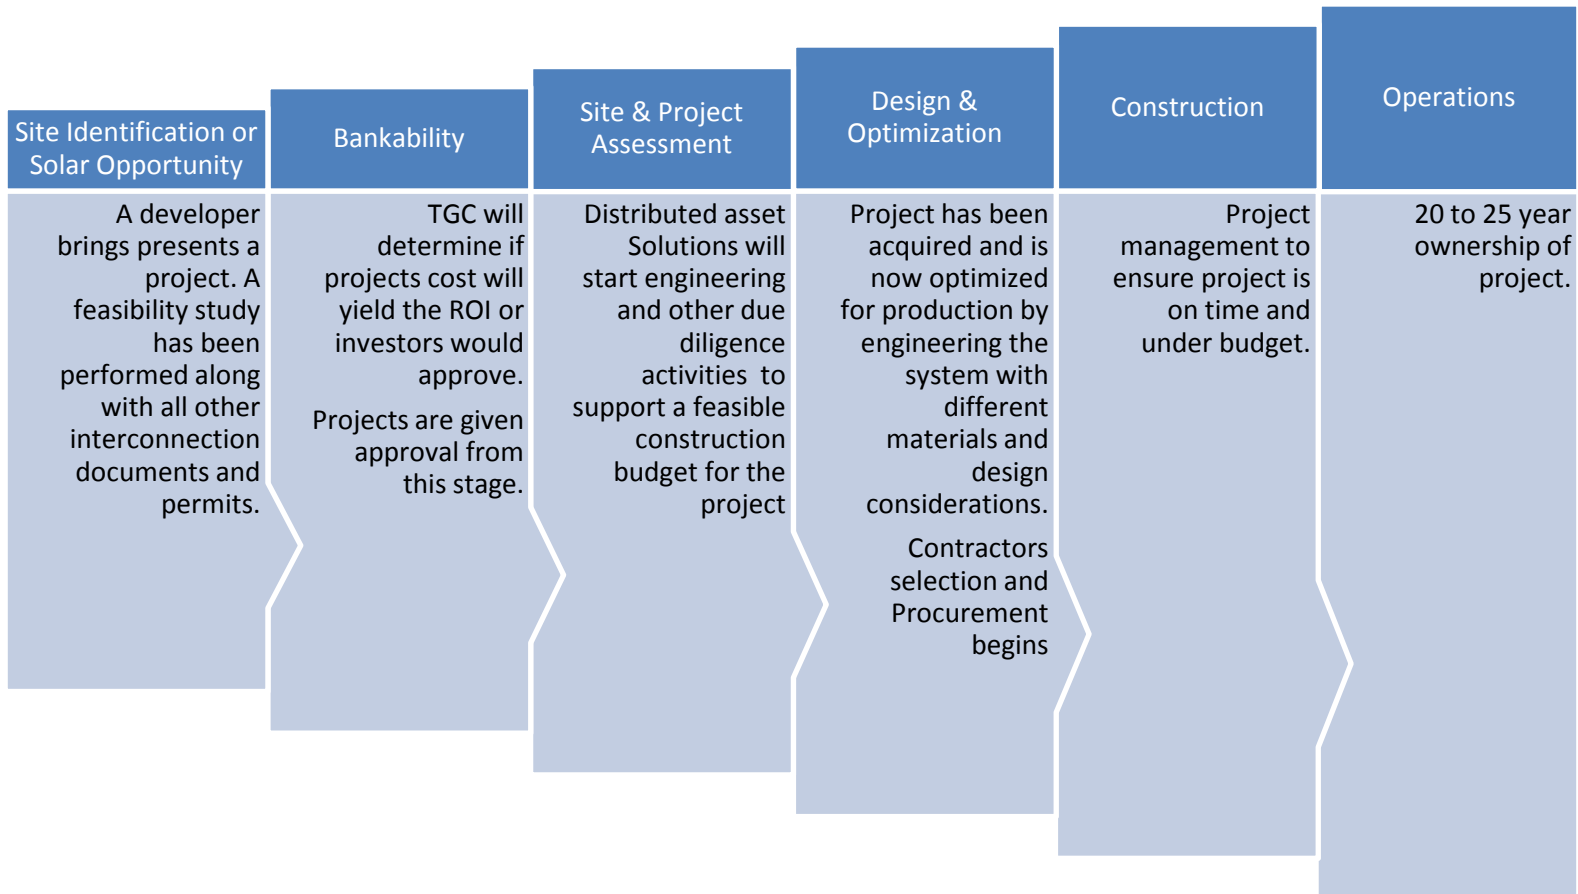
Site Identification or Solar Opportunity

A developer brings presents a project. A feasibility study has been performed along with all other interconnection documents and permits.

Bankability

TGC will determine if projects cost will yield the ROI or investors would approve.

Projects are given approval from this stage.

Site & Project Assessment

Distributed asset Solutions will start engineering and other due diligence activities to support a feasible construction budget for the project

Design & Optimization

Project has been acquired and is now optimized for production by engineering the system with different materials and design considerations.

Contractors selection and Procurement begins

Construction

Project management to ensure project is on time and under budget.

Operations

20 to 25 year ownership of project.